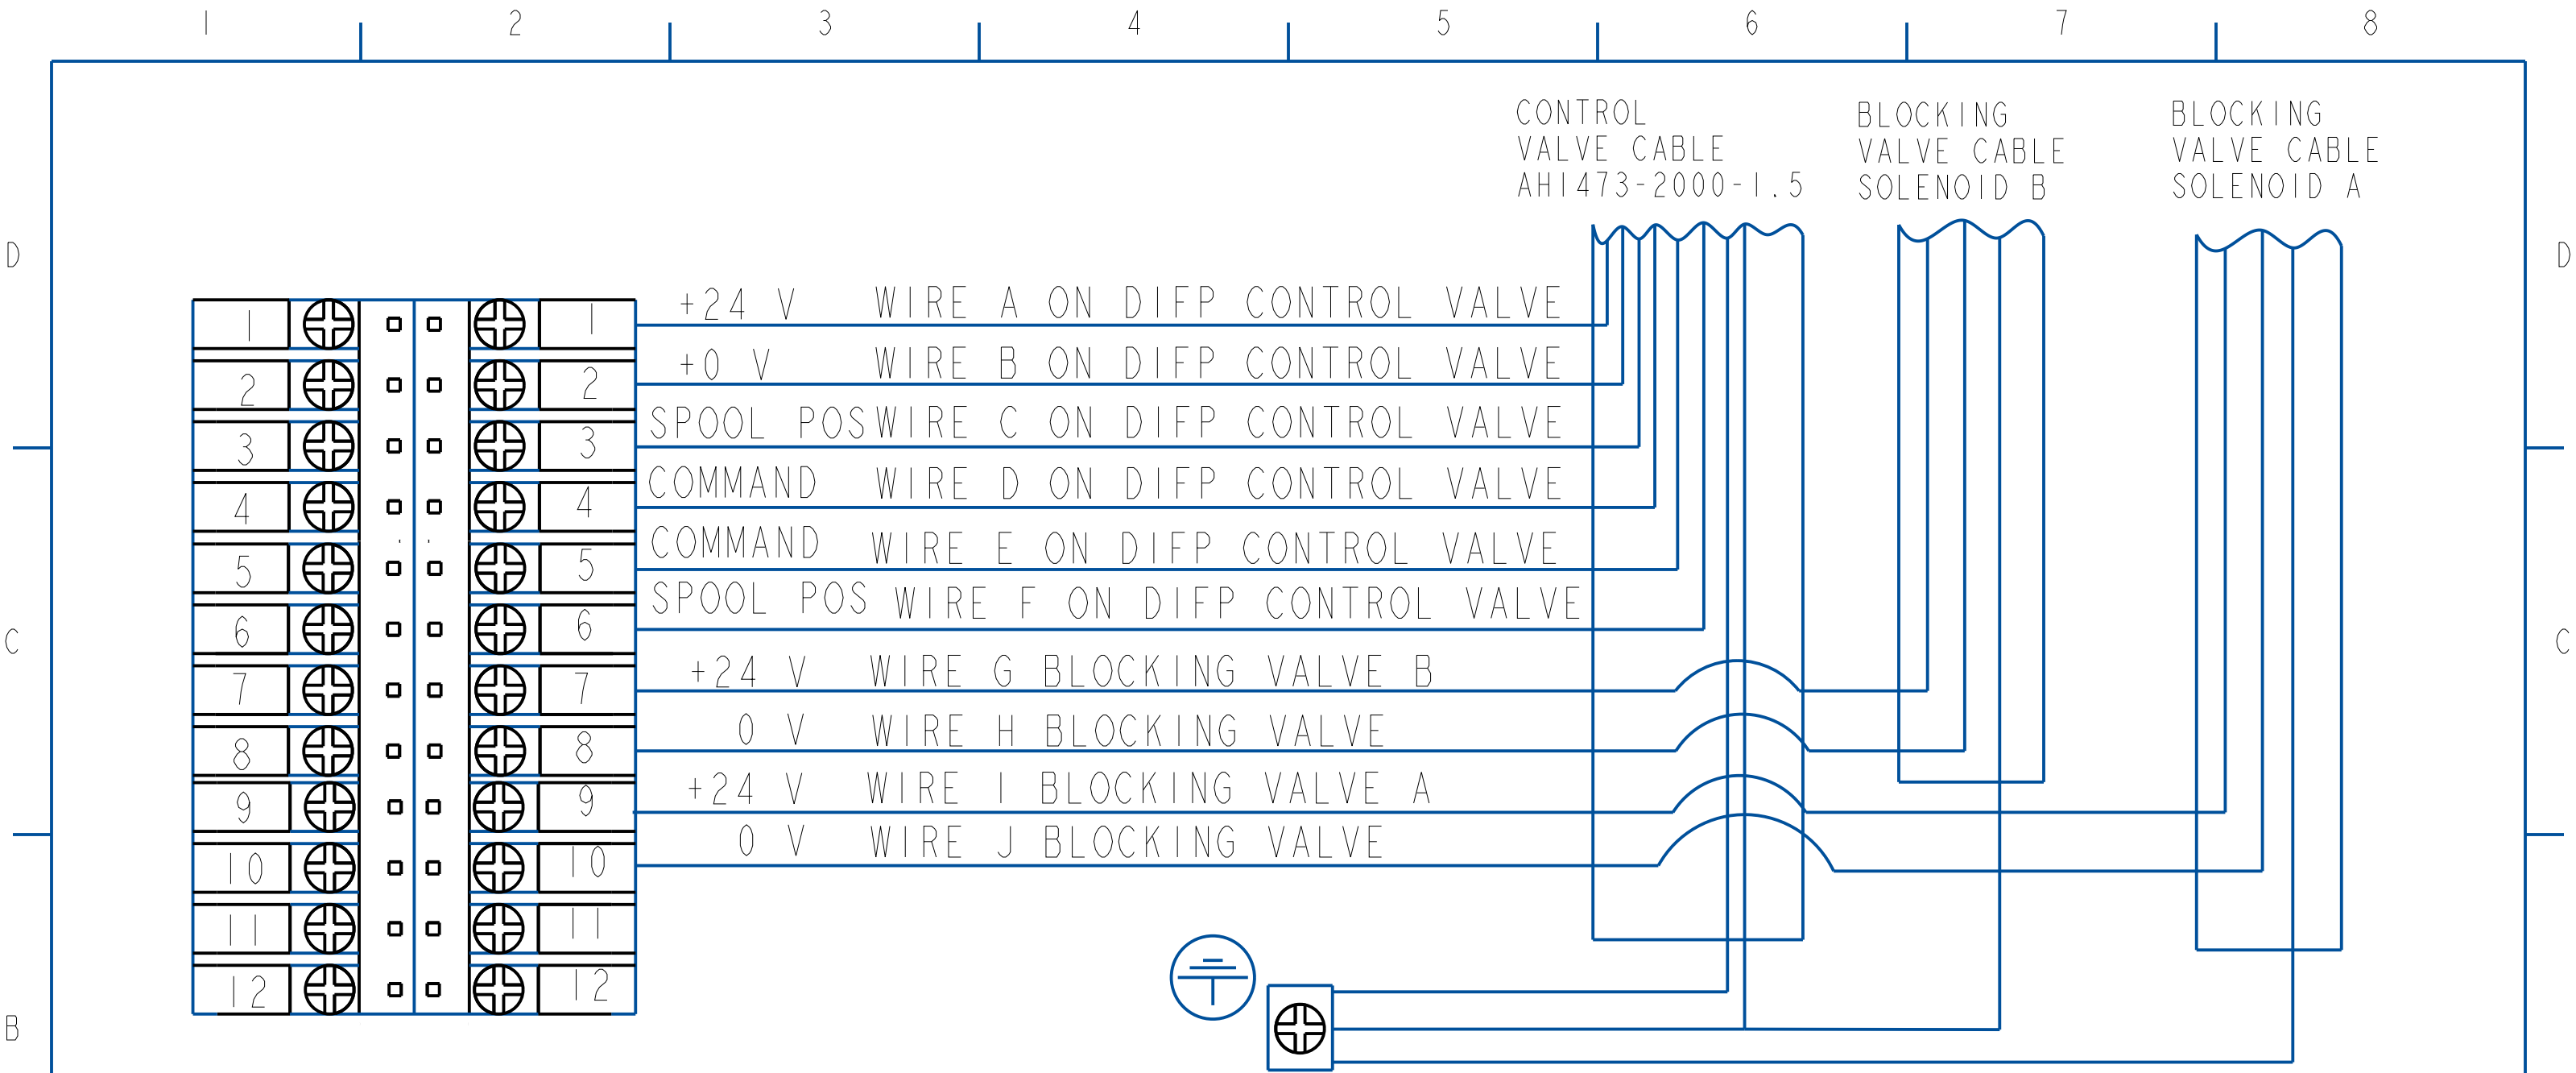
1 2 3 4 5 6 7 8

D

C

B

D

C

CONTROL VALVE CABLE AH1473-2000-1.5

BLOCKING VALVE CABLE SOLENOID B

BLOCKING VALVE CABLE SOLENOID A

+24 V WIRE A ON DIFP CONTROL VALVE
+0 V WIRE B ON DIFP CONTROL VALVE
SPOOL POS WIRE C ON DIFP CONTROL VALVE
COMMAND WIRE D ON DIFP CONTROL VALVE
COMMAND WIRE E ON DIFP CONTROL VALVE
SPOOL POS WIRE F ON DIFP CONTROL VALVE
+24 V WIRE G BLOCKING VALVE B
0 V WIRE H BLOCKING VALVE
+24 V WIRE I BLOCKING VALVE A
0 V WIRE J BLOCKING VALVE

1 2 3 4 5 6 7 8 9 10 11 12

1 2 3 4 5 6 7 8 9 10 11 12